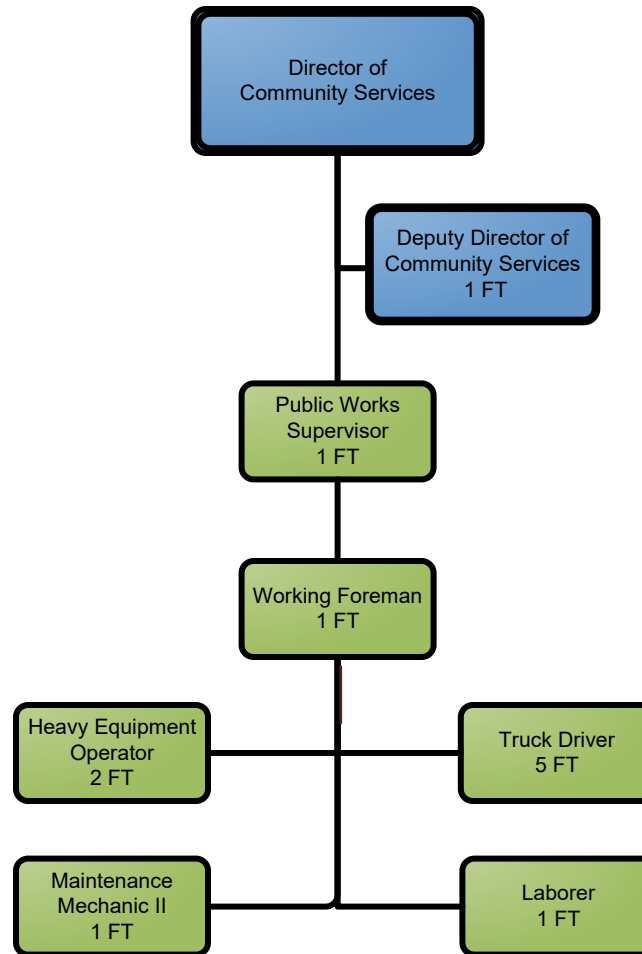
Director of Community Services

Deputy Director of Community Services
1 FT

Public Works Supervisor
1 FT

Working Foreman
1 FT

Heavy Equipment Operator
2 FT

Truck Driver
5 FT

Maintenance Mechanic II
1 FT

Laborer
1 FT